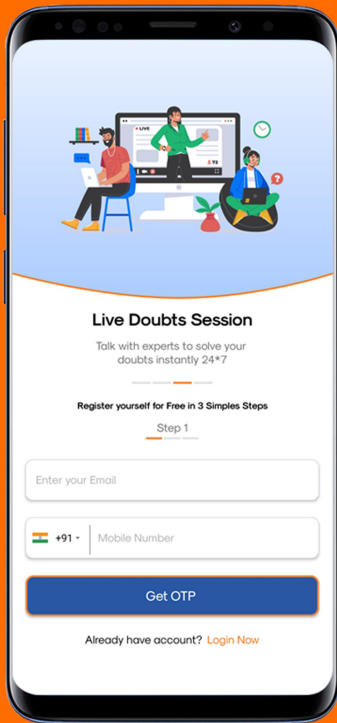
LIVE

Live Doubts Session

Talk with experts to solve your doubts instantly 24*7

Register yourself for Free in 3 Simples Steps

Step 1

Enter your Email

+91

Mobile Number

Get OTP

Already have account? Login Now